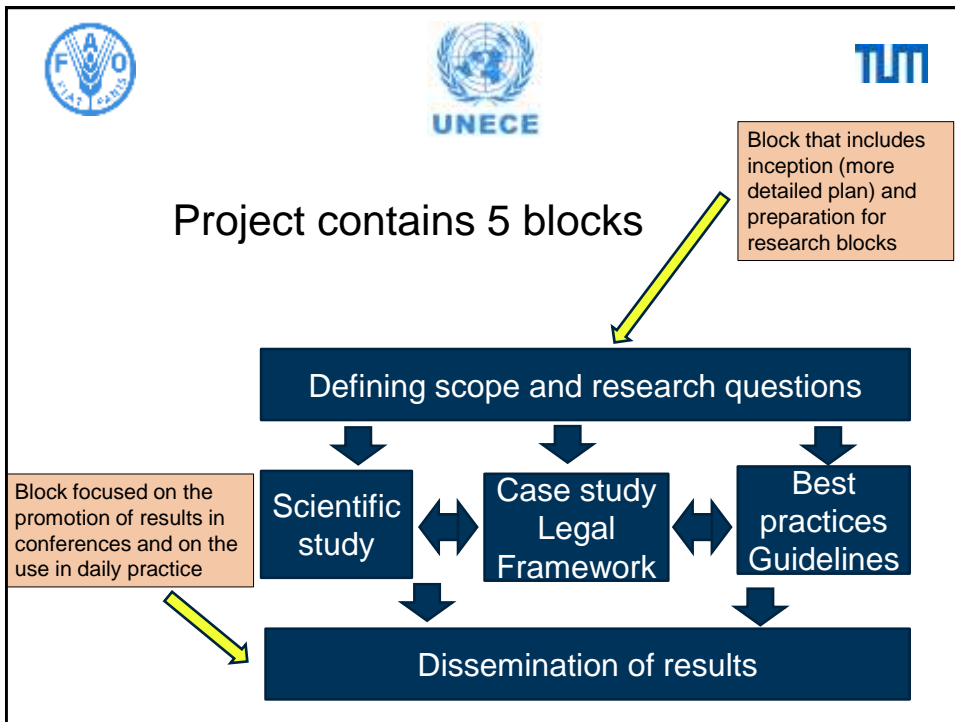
FAO FIAT PANIS

UNECE

TUM

Block that includes inception (more detailed plan) and preparation for research blocks

Project contains 5 blocks

Defining scope and research questions

Block focused on the promotion of results in conferences and on the use in daily practice

Scientific study

Case study Legal Framework

Best practices Guidelines

Dissemination of results